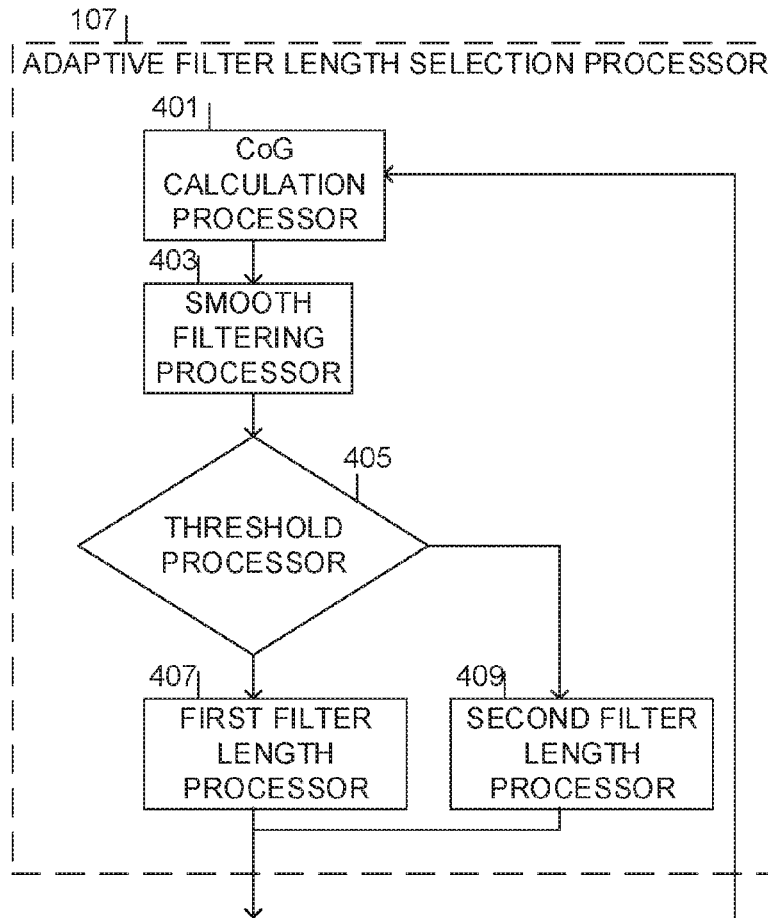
107

ADAPTIVE FILTER LENGTH SELECTION PROCESSOR

401

CoG CALCULATION PROCESSOR

403

SMOOTH FILTERING PROCESSOR

405

THRESHOLD PROCESSOR

407

FIRST FILTER LENGTH PROCESSOR

409

SECOND FILTER LENGTH PROCESSOR